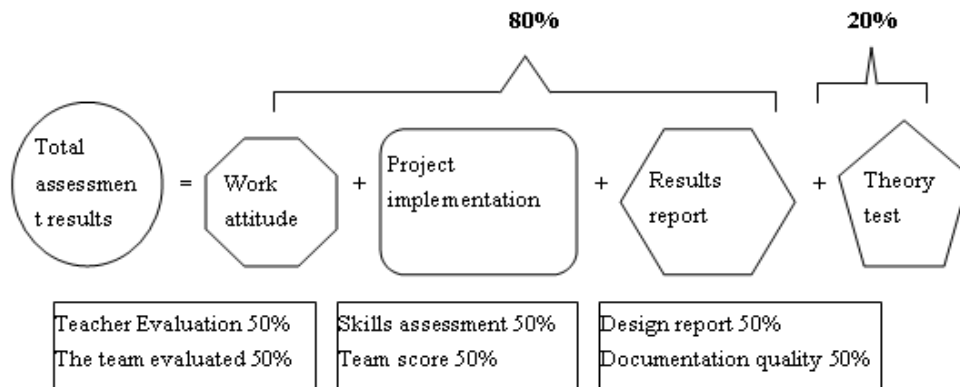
80%

20%

Total assessment results = Work attitude + Project implementation + Results report + Theory test

Teacher Evaluation 50%
The team evaluated 50%

Skills assessment 50%
Team score 50%

Design report 50%
Documentation quality 50%